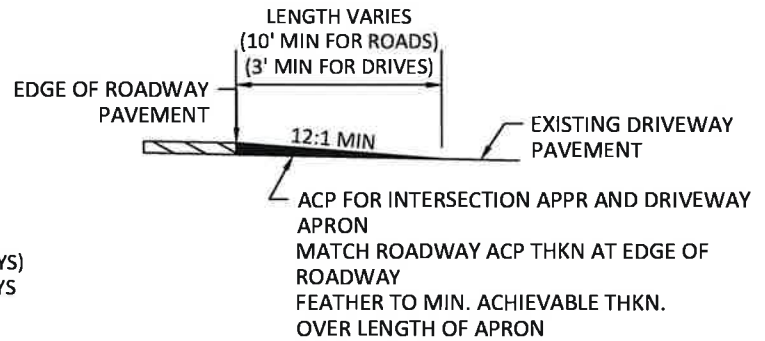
LENGTH VARIES
(10' MIN FOR ROADS)
(3' MIN FOR DRIVES)

EDGE OF ROADWAY PAVEMENT

12:1 MIN

EXISTING DRIVEWAY PAVEMENT

ACP FOR INTERSECTION APPR AND DRIVEWAY APRON
MATCH ROADWAY ACP THKN AT EDGE OF ROADWAY
FEATHER TO MIN. ACHIEVABLE THKN.
OVER LENGTH OF APRON

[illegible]YS)
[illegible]YS